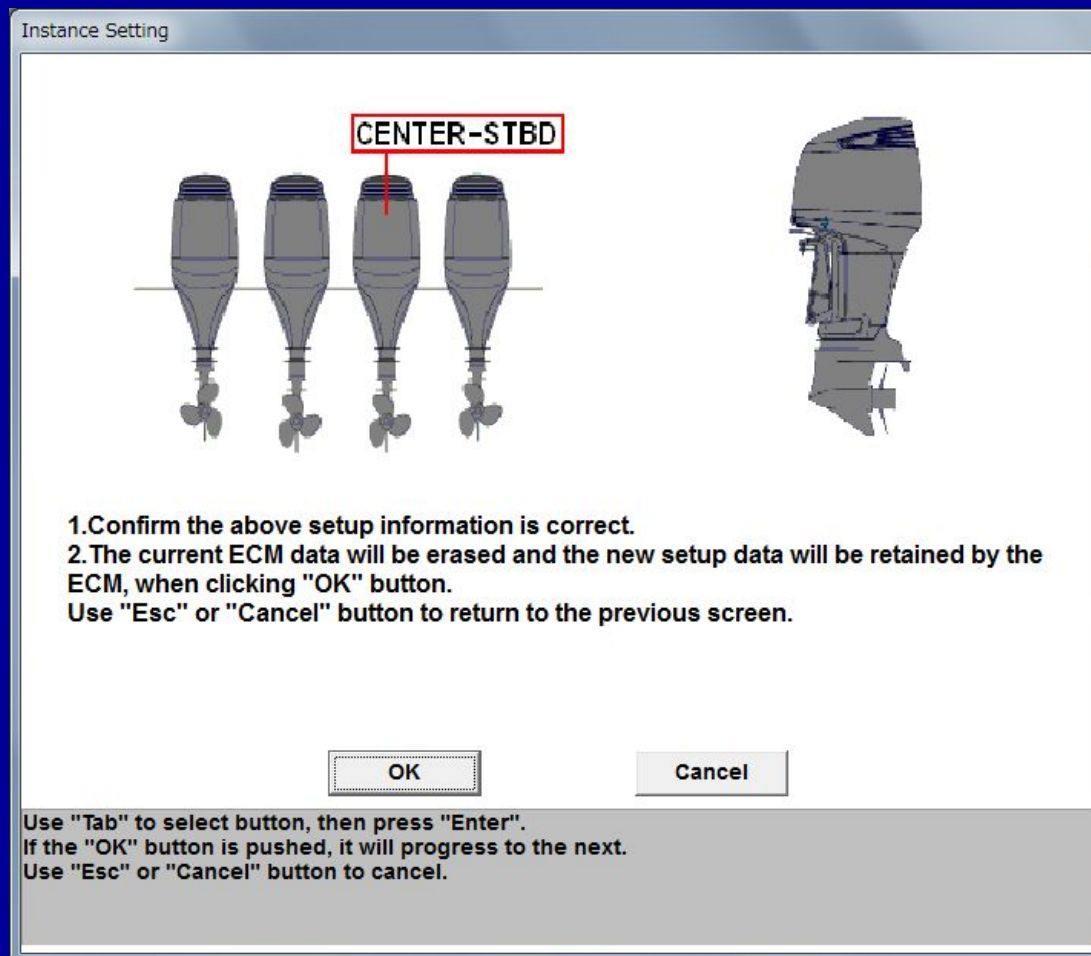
Instance Setting

CENTER-STBD

1.Confirm the above setup information is correct.
2.The current ECM data will be erased and the new setup data will be retained by the ECM, when clicking "OK" button.
Use "Esc" or "Cancel" button to return to the previous screen.

OK

Cancel

Use "Tab" to select button, then press "Enter".
If the "OK" button is pushed, it will progress to the next.
Use "Esc" or "Cancel" button to cancel.